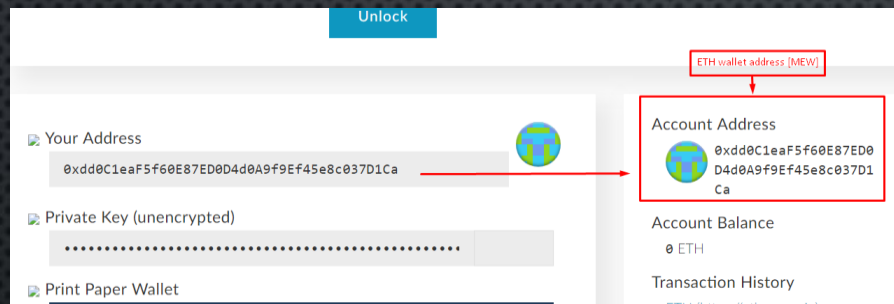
Unlock

ETH wallet address [MEW]

Your Address

0xdd0C1eaF5f60E87ED0D4d0A9f9Ef45e8c037D1Ca

Private Key (unencrypted)

••••••••••••••••••••••••••••••••••••••••••••••••••••••

Print Paper Wallet

Account Address

0xdd0C1eaF5f60E87ED0D4d0A9f9Ef45e8c037D1Ca

Account Balance

0 ETH

Transaction History